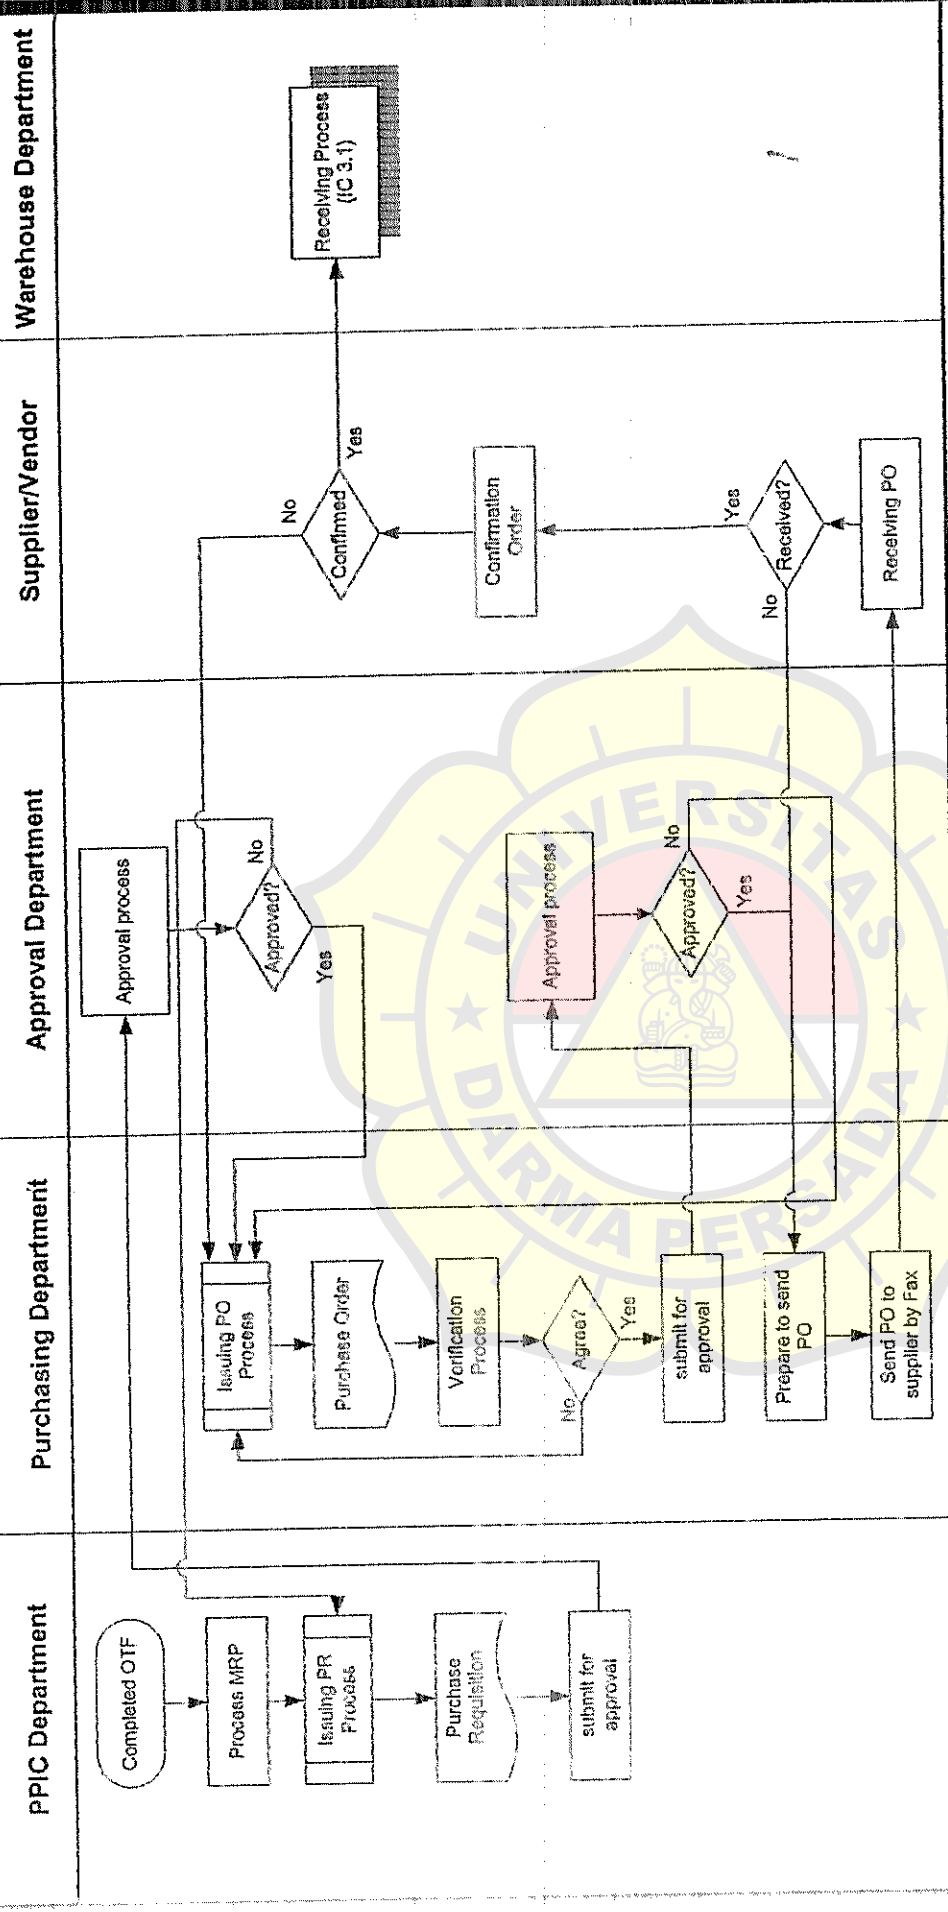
PPIC Department

Completed OTF

Process MRP

Issuing PR Process

Purchase Requisition

submit for approval

Purchasing Department

Issuing PO Process

Purchase Order

Verification Process

Agree?

Yes

No

submit for approval

Prepare to send PO

Send PO to supplier by Fax

Approval Department

Approval process

Approved?

No

Yes

Approval process

Approved?

No

Yes

Supplier/Vendor

Confirmed

No

Yes

Confirmation Order

Received?

Yes

No

Receiving PO

Warehouse Department

Receiving Process (IC 3.1)

UNIVERSITAS DARMA PERSADA